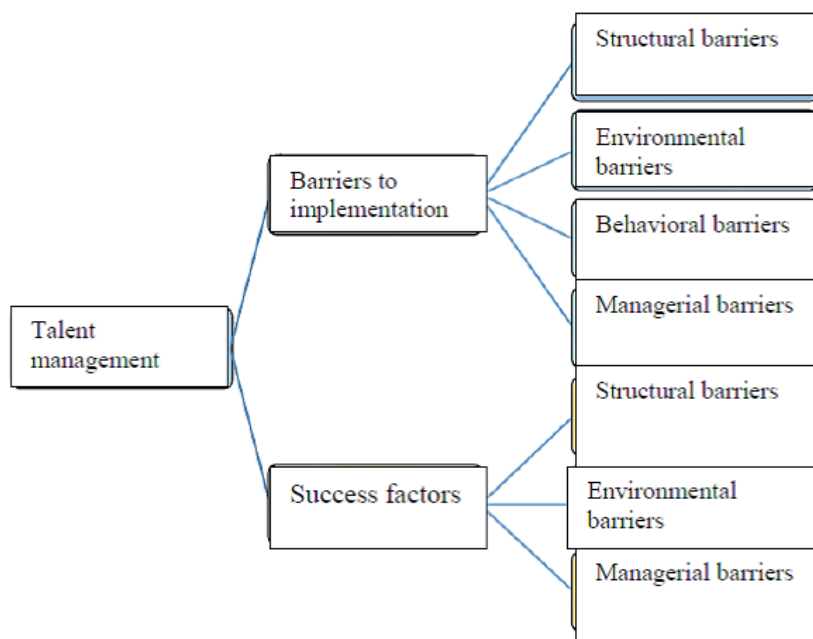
Talent management

Barriers to implementation

Structural barriers

Environmental barriers

Behavioral barriers

Managerial barriers

Success factors

Structural barriers

Environmental barriers

Managerial barriers